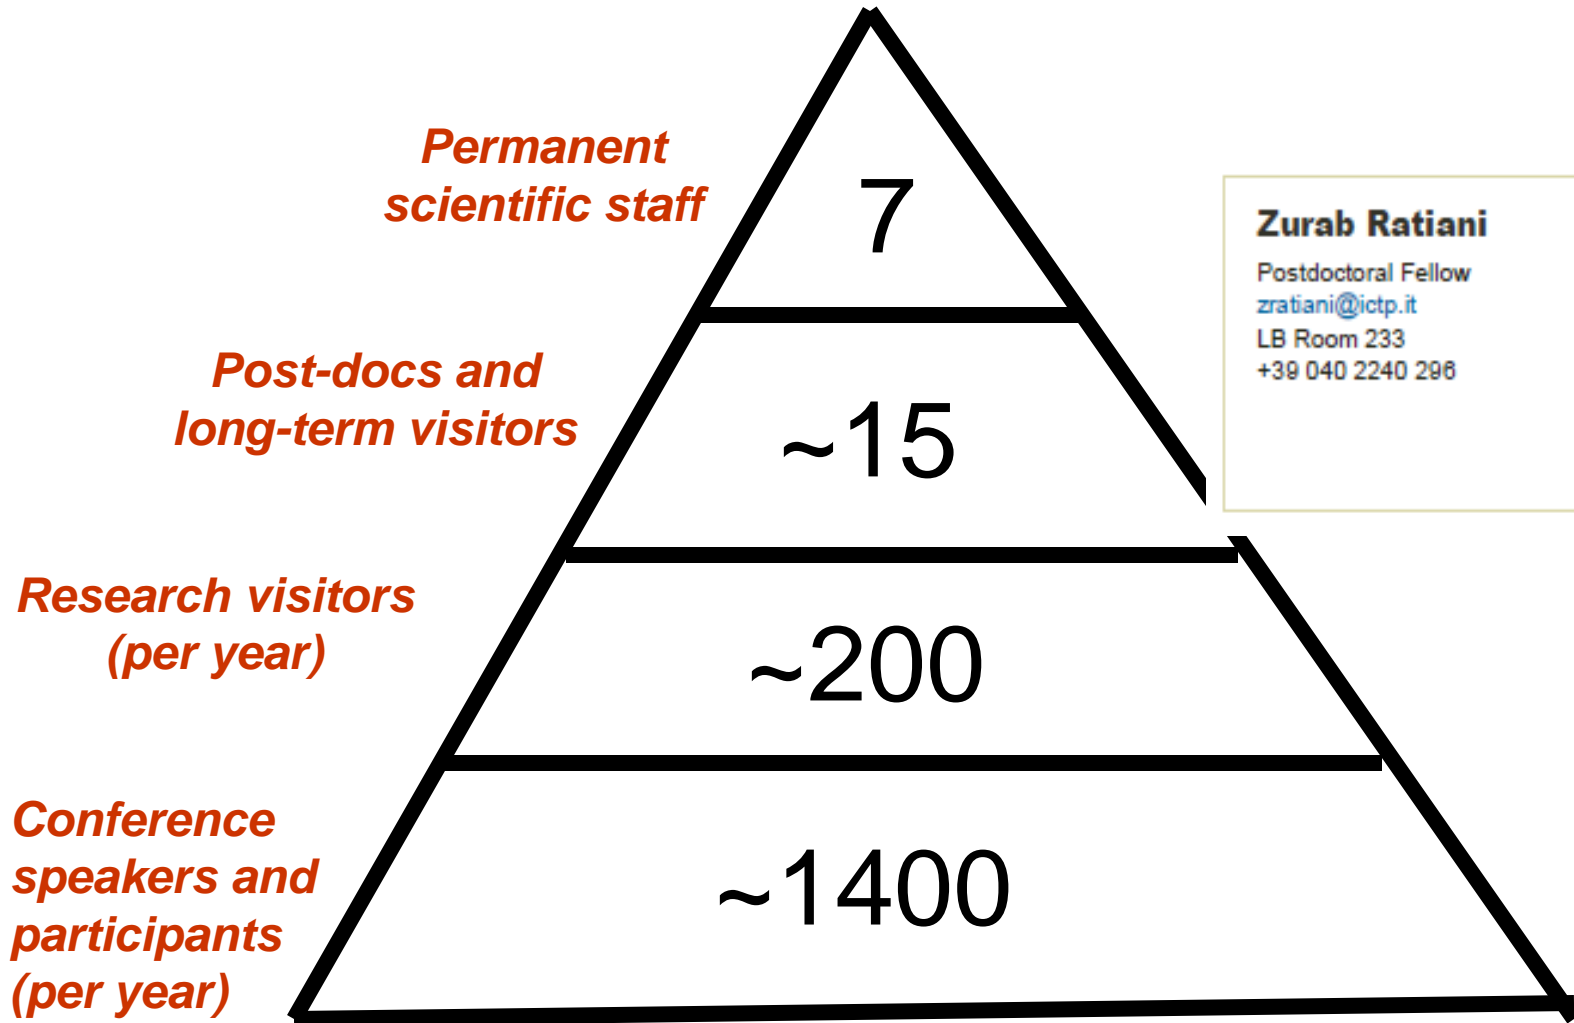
Permanent scientific staff

7

Post-docs and long-term visitors

~15

Research visitors (per year)

~200

Conference speakers and participants (per year)

~1400

Zurab Ratiani
Postdoctoral Fellow
zratiani@ictp.it
LB Room 233
+39 040 2240 296